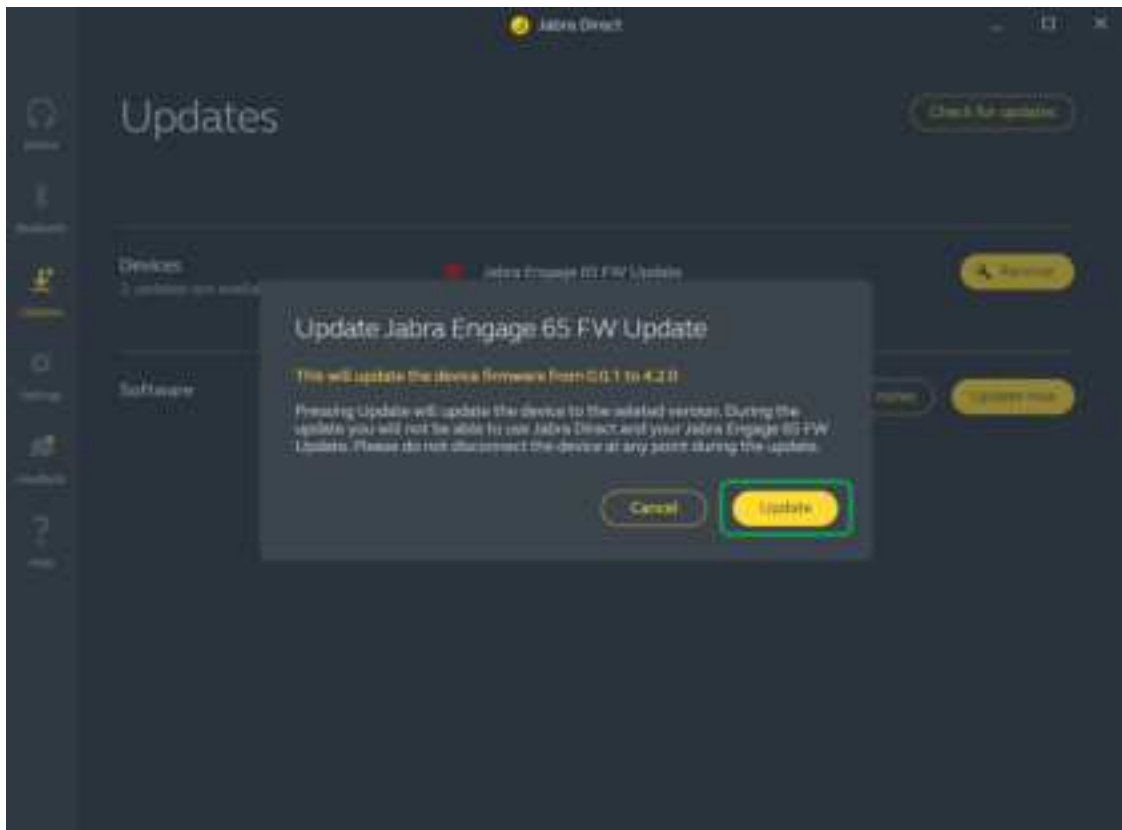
Jabra Direct

Updates

Check for updates

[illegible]

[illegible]

Updates

Settings

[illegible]

Help

Devices

2 updates are availa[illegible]

Jabra Engage 65 FW Update

Pending

Software

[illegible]

Update now

Update Jabra Engage 65 FW Update

This will update the device firmware from 0.0.1 to 4.2.0

Pressing Update will update the device to the selected version. During the update you will not be able to use Jabra Direct and your Jabra Engage 65 FW Update. Please do not disconnect the device at any point during the update.

Cancel

Update